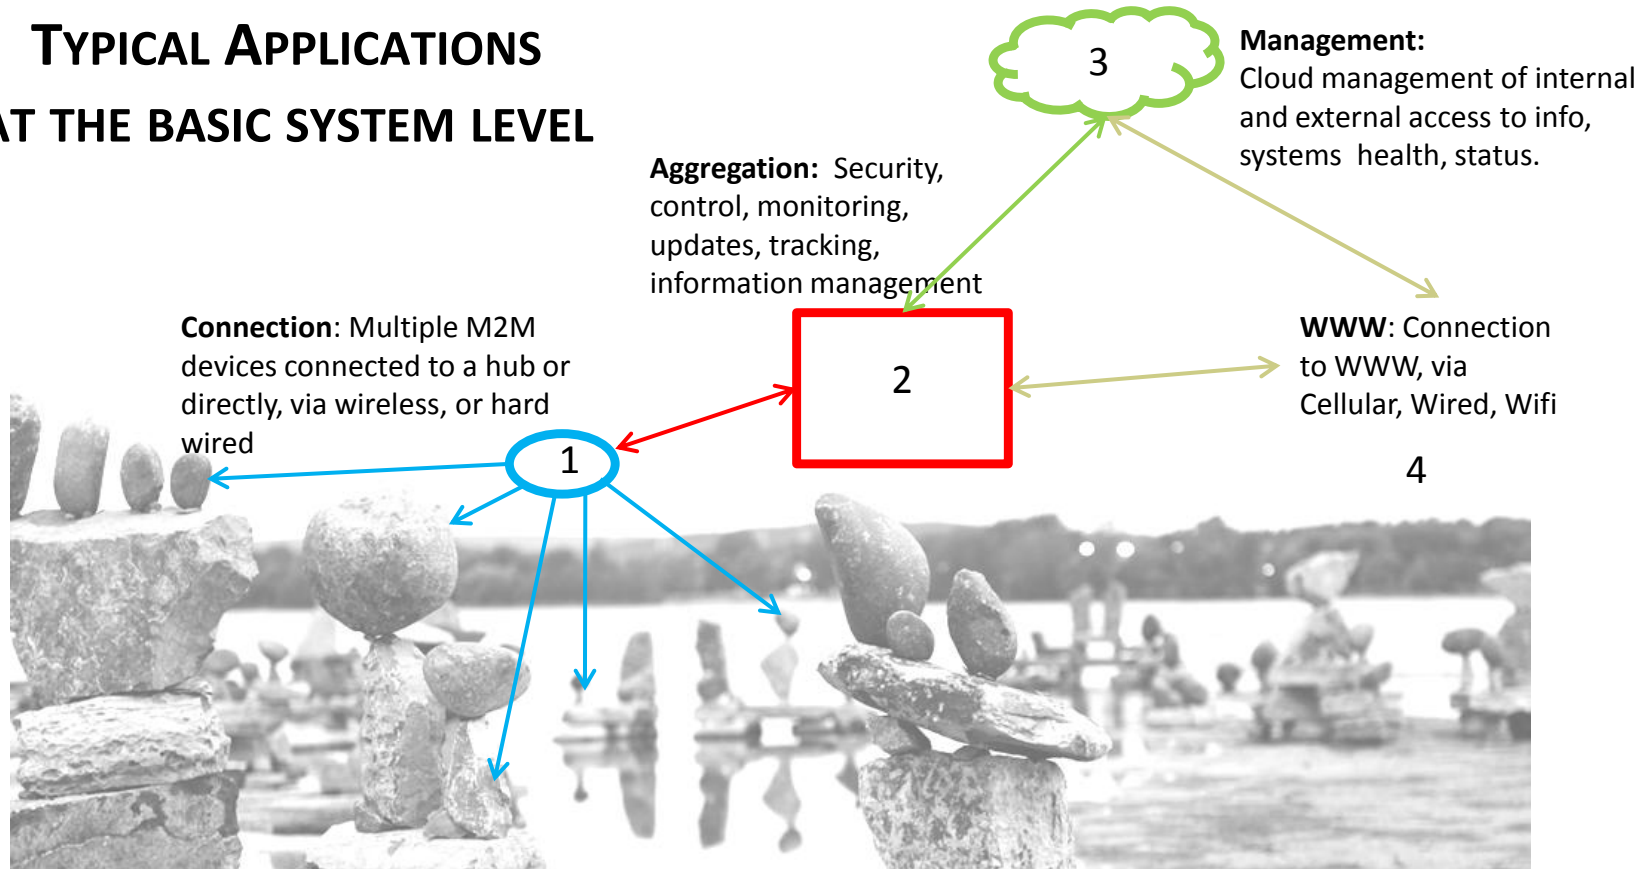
TYPICAL APPLICATIONS
AT THE BASIC SYSTEM LEVEL

3

**Management:** Cloud management of internal and external access to info, systems health, status.

**Aggregation:** Security, control, monitoring, updates, tracking, information management

**Connection**: Multiple M2M devices connected to a hub or directly, via wireless, or hard wired

2

**WWW**: Connection to WWW, via Cellular, Wired, Wifi

1

4